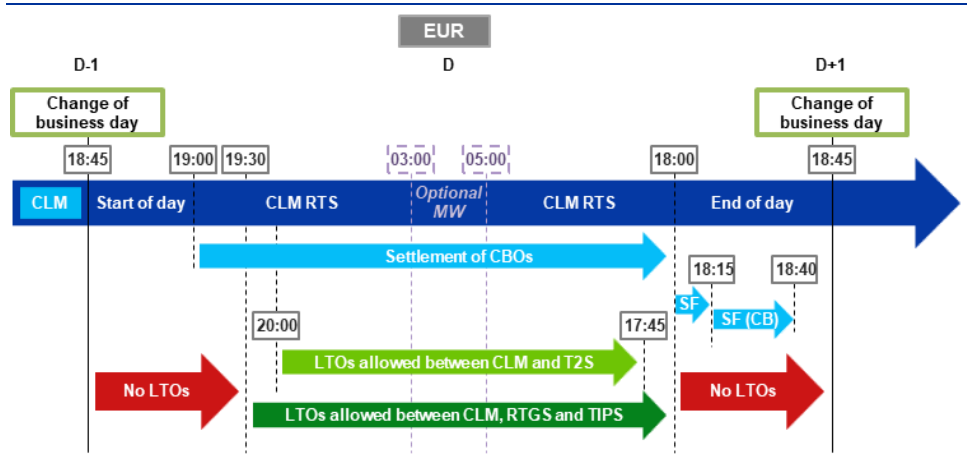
EUR

D-1

D

D+1

Change of business day

Change of business day

18:45

19:00

19:30

03:00

05:00

18:00

18:45

CLM

Start of day

CLM RTS

Optional MW

CLM RTS

End of day

Settlement of CBOs

18:15

18:40

SF

SF (CB)

20:00

17:45

No LTOs

LTOs allowed between CLM and T2S

No LTOs

LTOs allowed between CLM, RTGS and TIPS